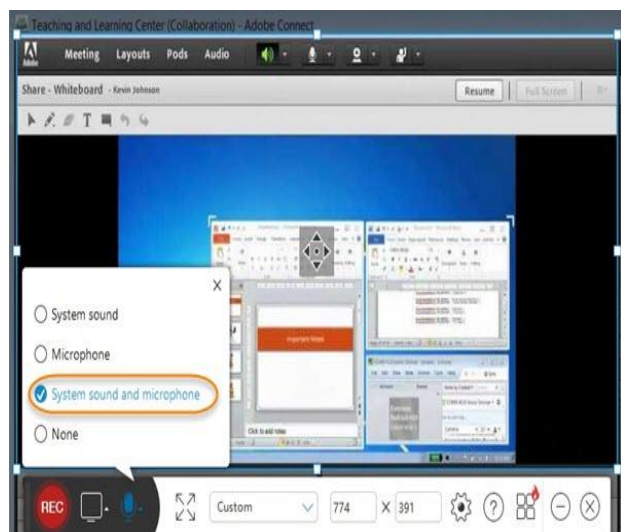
Teaching and Learning Center (Collaboration) - Adobe Connect

Adobe

Meeting Layouts Pods Audio

Share - Whiteboard - Kevin Johnson

Resume

Full Screen

T

X

System sound

Microphone

System sound and microphone

None

Important Notes

Click to add notes

REC

Custom

774

X 391